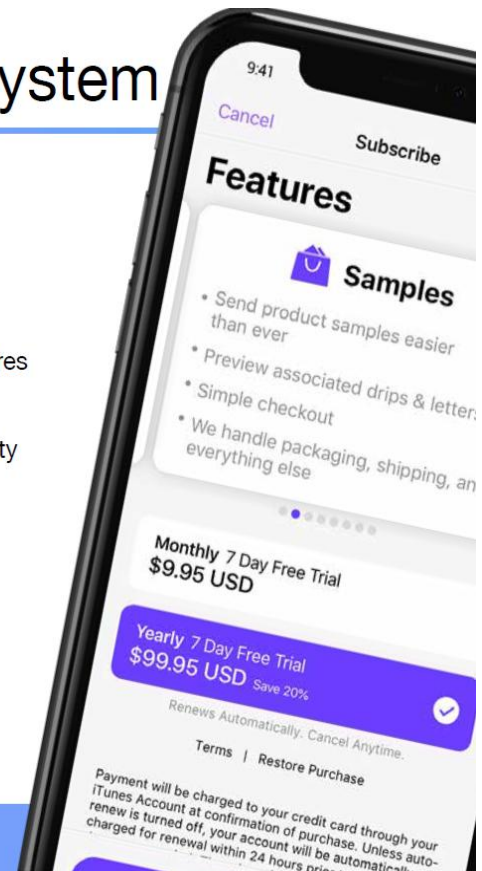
ystem

res

ty

9:41

Cancel

Subscribe

Features

Samples

• Send product samples easier than ever

• Preview associated drips & letter

• Simple checkout

• We handle packaging, shipping, an everything else

Monthly 7 Day Free Trial
$9.95 USD

Yearly 7 Day Free Trial
$99.95 USD Save 20%

Renews Automatically. Cancel Anytime.

Terms | Restore Purchase

Payment will be charged to your credit card through your iTunes Account at confirmation of purchase. Unless auto-renew is turned off, your account will be automatically charged for renewal within 24 hours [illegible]